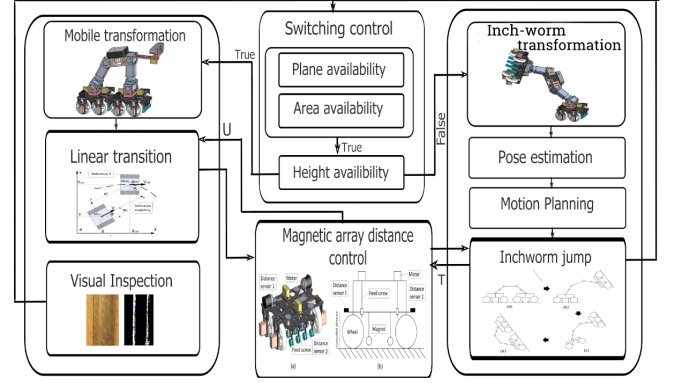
Mobile transformation

Switching control

Plane availability

Area availability

True

True

Height availibility

Inch-worm transformation

Pose estimation

Motion Planning

False

U

Linear transition

Reference X

Reference trajectory

Visual Inspection

Magnetic array distance control

Distance sensor 1

Motor

Feed screw

Distance sensor 2

Distance sensor 1

Motor

Feed screw

Distance sensor 2

Wheel

Magnet

(a)

(b)

T

Inchworm jump

(a)

(b)

(c)

(d)